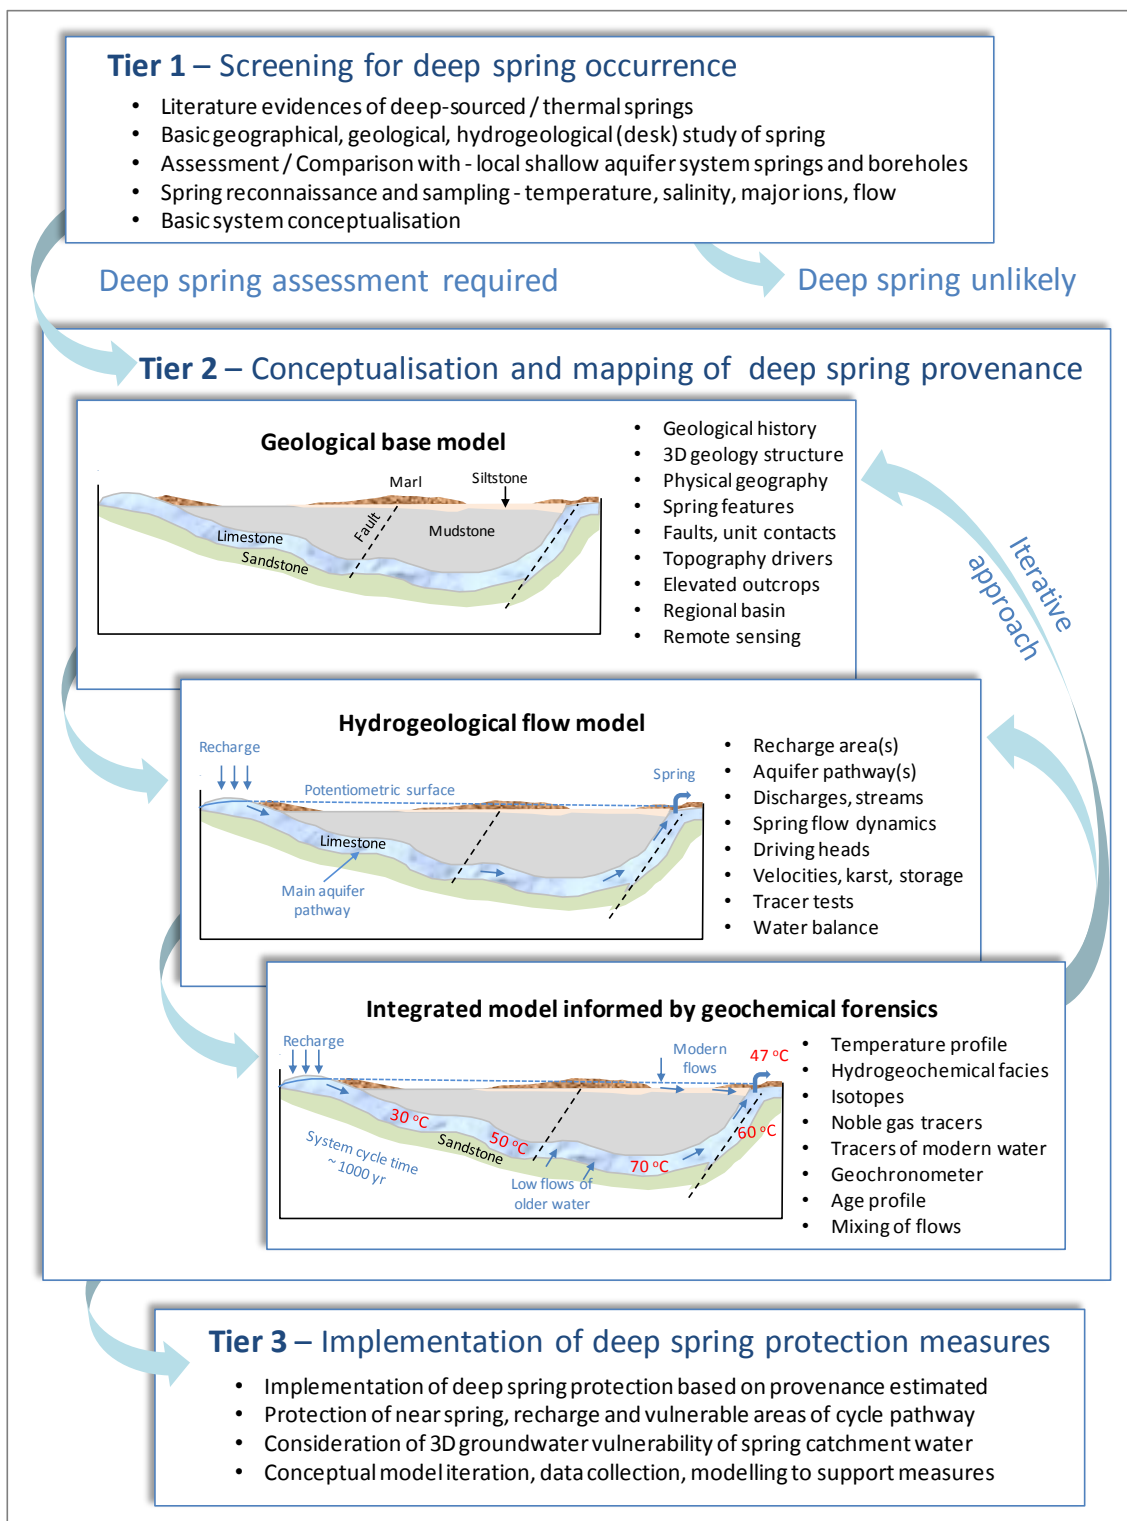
Tier 1 – Screening for deep spring occurrence

- Literature evidences of deep-sourced / thermal springs
- Basic geographical, geological, hydrogeological (desk) study of spring
- Assessment / Comparison with - local shallow aquifer system springs and boreholes
- Spring reconnaissance and sampling - temperature, salinity, major ions, flow
- Basic system conceptualisation

Deep spring assessment required

Deep spring unlikely

Tier 2 – Conceptualisation and mapping of deep spring provenance

Geological base model

Marl
Siltstone
Fault
Mudstone
Limestone
Sandstone

- Geological history
- 3D geology structure
- Physical geography
- Spring features
- Faults, unit contacts
- Topography drivers
- Elevated outcrops
- Regional basin
- Remote sensing

Iterative approach

Hydrogeological flow model

Recharge
Spring
Potentiometric surface
Limestone
Main aquifer pathway

- Recharge area(s)
- Aquifer pathway(s)
- Discharges, streams
- Spring flow dynamics
- Driving heads
- Velocities, karst, storage
- Tracer tests
- Water balance

Integrated model informed by geochemical forensics

Recharge
Modern flows
47 °C
30 °C
50 °C
Sandstone
60 °C
70 °C
System cycle time ~ 1000 yr
Low flows of older water

- Temperature profile
- Hydrogeochemical facies
- Isotopes
- Noble gas tracers
- Tracers of modern water
- Geochronometer
- Age profile
- Mixing of flows

Tier 3 – Implementation of deep spring protection measures

- Implementation of deep spring protection based on provenance estimated
- Protection of near spring, recharge and vulnerable areas of cycle pathway
- Consideration of 3D groundwater vulnerability of spring catchment water
- Conceptual model iteration, data collection, modelling to support measures